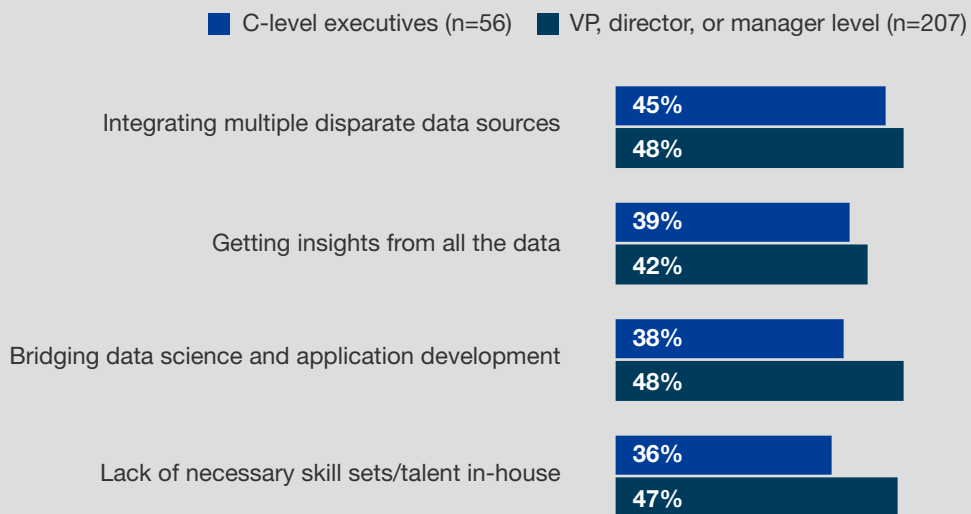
C-level executives (n=56) VP, director, or manager level (n=207)

Integrating multiple disparate data sources
45%
48%

Getting insights from all the data
39%
42%

Bridging data science and application development
38%
48%

Lack of necessary skill sets/talent in-house
36%
47%